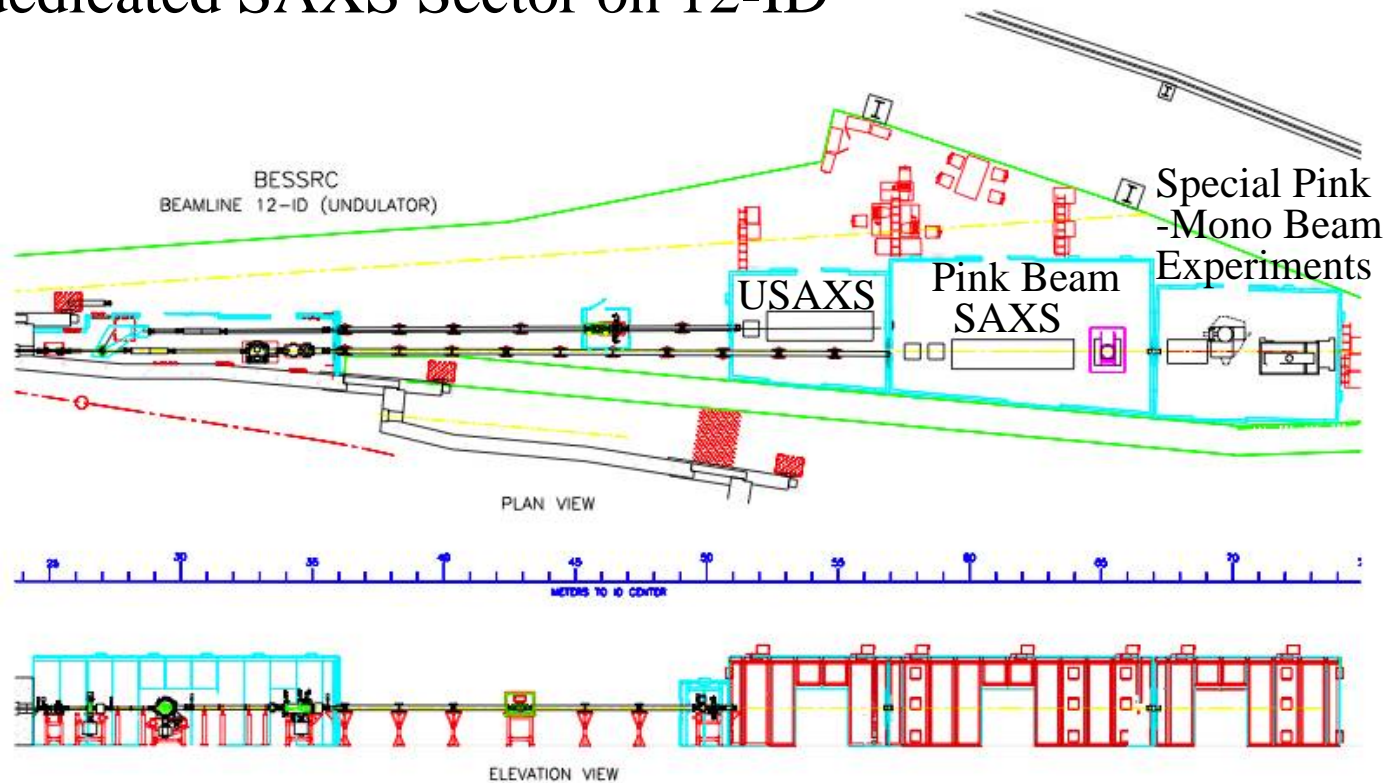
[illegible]edicated SAXS Sector on 12-ID

BESSRC
BEAMLINE 12-ID (UNDULATOR)

USAXS

Pink Beam
SAXS

Special Pink
-Mono Beam
Experiments

PLAN VIEW

25 30 35 40 45 50 55 60 65 70

METERS TO ID CENTER

ELEVATION VIEW